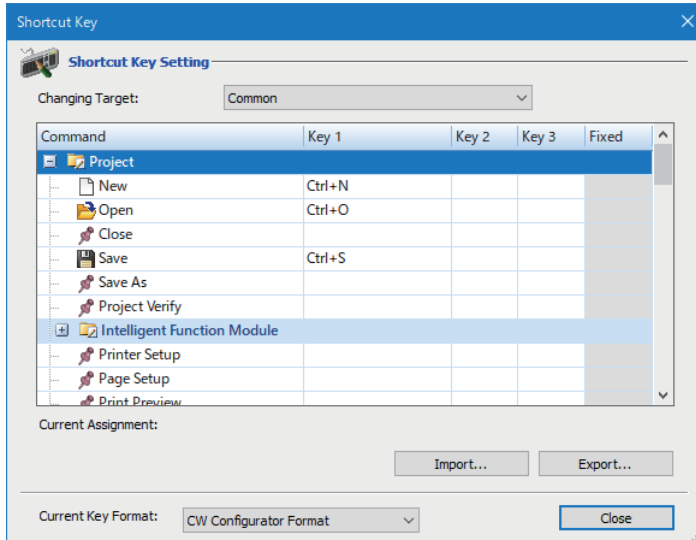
Shortcut Key

Shortcut Key Setting

Changing Target: Common

| Command | Key 1 | Key 2 | Key 3 | Fixed |
|---|---|---|---|---|
| Project | | | | |
| New | Ctrl+N | | | |
| Open | Ctrl+O | | | |
| Close | | | | |
| Save | Ctrl+S | | | |
| Save As | | | | |
| Project Verify | | | | |
| Intelligent Function Module | | | | |
| Printer Setup | | | | |
| Page Setup | | | | |
| Print Preview | | | | |

Current Assignment:

Import...

Export...

Current Key Format: CW Configurator Format

Close